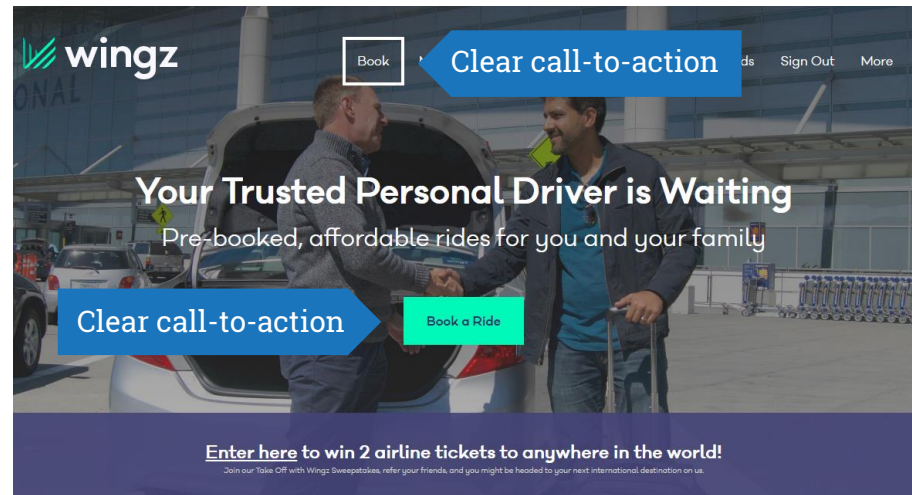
wingz

Book

Clear call-to-action

ds

Sign Out

More

ONAL

Your Trusted Personal Driver is Waiting

Pre-booked, affordable rides for you and your family

Clear call-to-action

Book a Ride

Enter here to win 2 airline tickets to anywhere in the world!

Join our Take Off with Wingz Sweepstakes, refer your friends, and you might be headed to your next international destination on us.